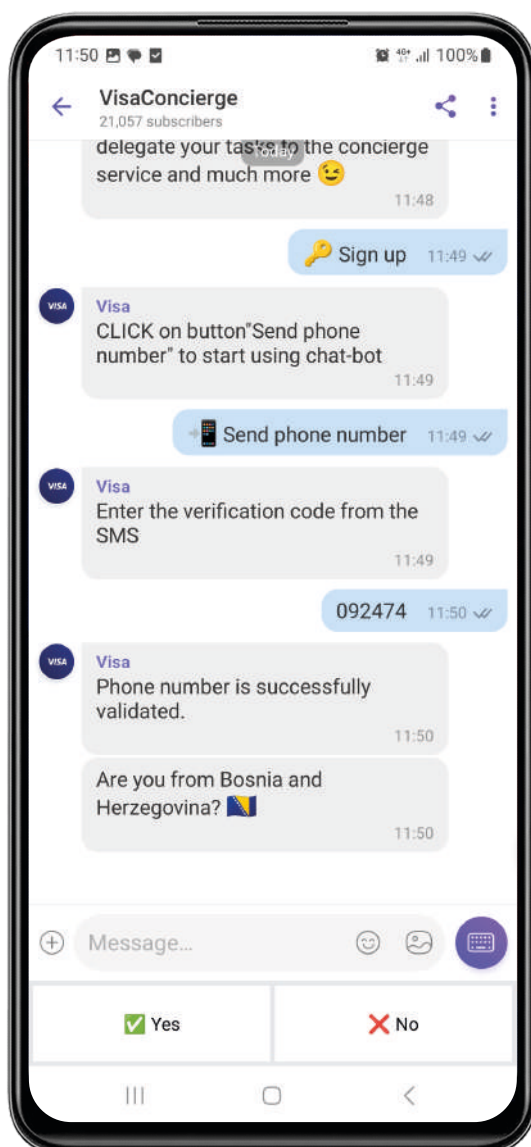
11:50 100%

VisaConcierge
21,057 subscribers

Today

delegate your tasks to the concierge service and much more 😉
11:48

🔑 Sign up 11:49

VISA
Visa
CLICK on button"Send phone number" to start using chat-bot
11:49

📲 Send phone number 11:49

VISA
Visa
Enter the verification code from the SMS
11:49

092474 11:50

VISA
Visa
Phone number is successfully validated.
11:50

Are you from Bosnia and Herzegovina? 🇧🇦
11:50

Message...

✅ Yes

❌ No